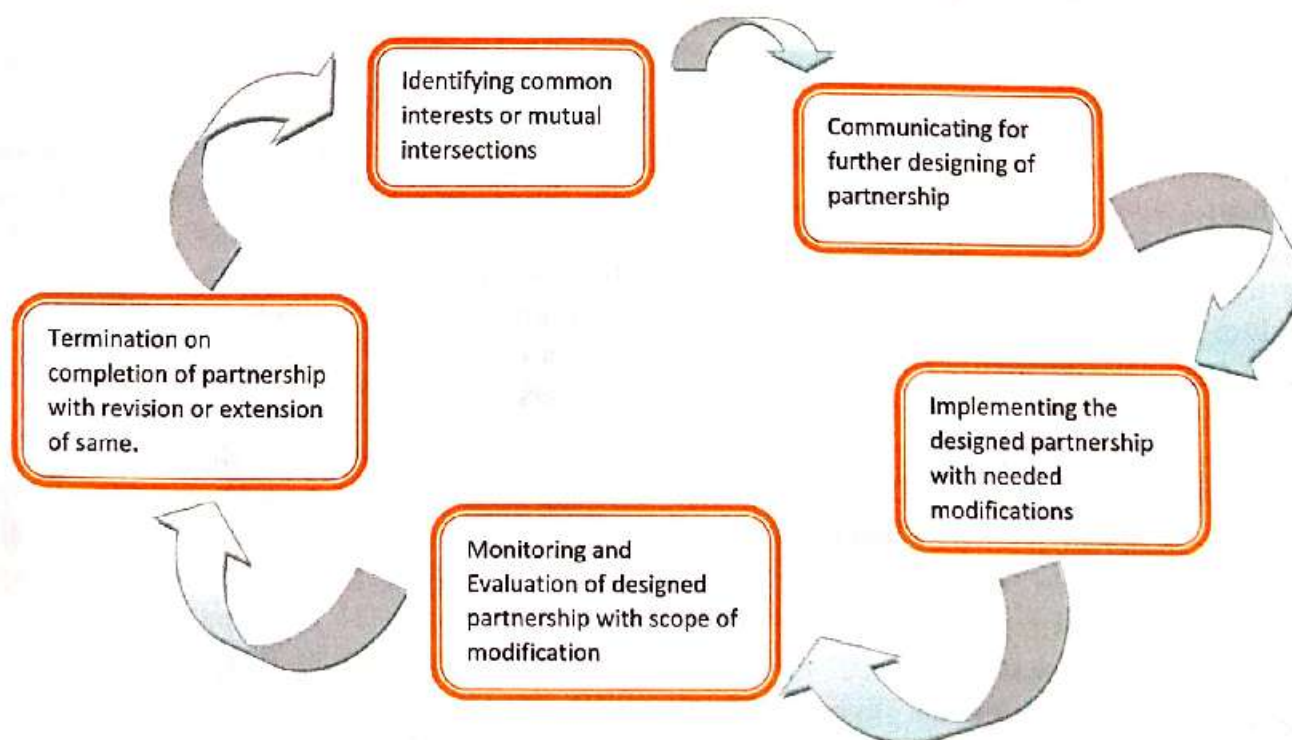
Identifying common interests or mutual intersections

Communicating for further designing of partnership

Implementing the designed partnership with needed modifications

Monitoring and Evaluation of designed partnership with scope of modification

Termination on completion of partnership with revision or extension of same.